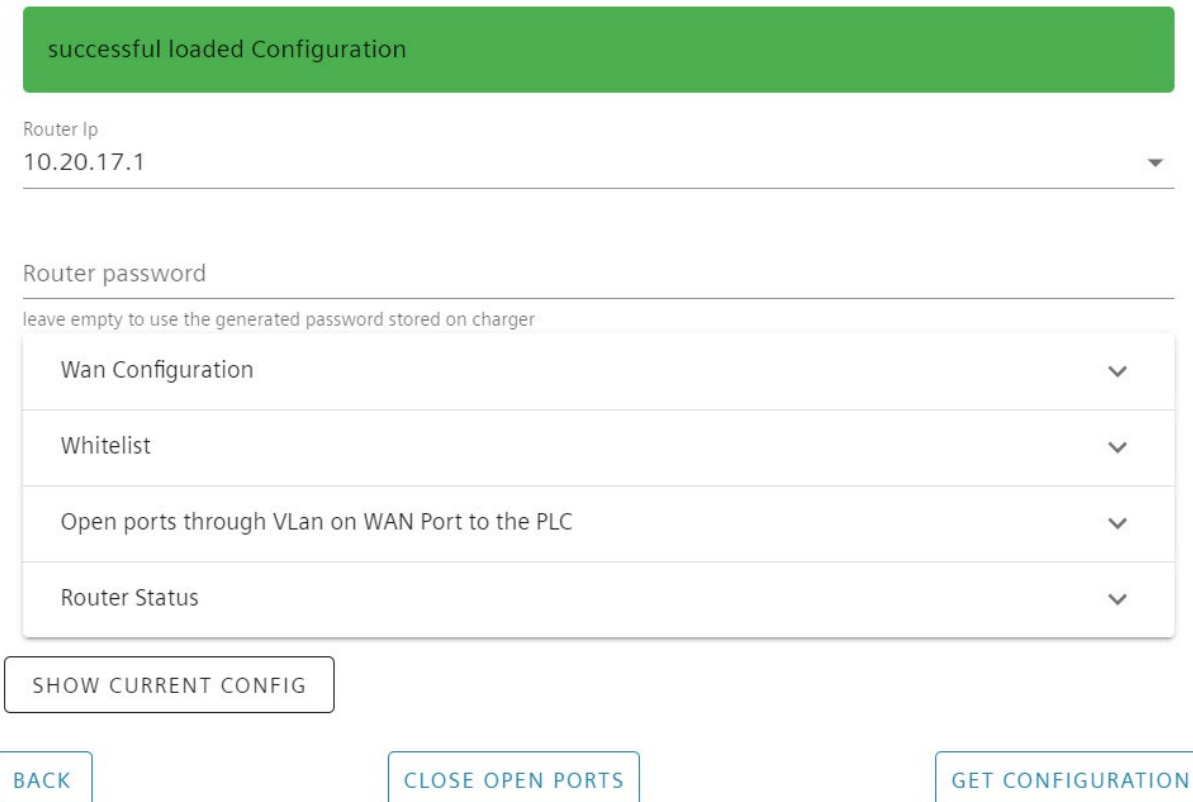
successful loaded Configuration

Router Ip
10.20.17.1

Router password

leave empty to use the generated password stored on charger

Wan Configuration

Whitelist

Open ports through VLan on WAN Port to the PLC

Router Status

SHOW CURRENT CONFIG

BACK

CLOSE OPEN PORTS

GET CONFIGURATION